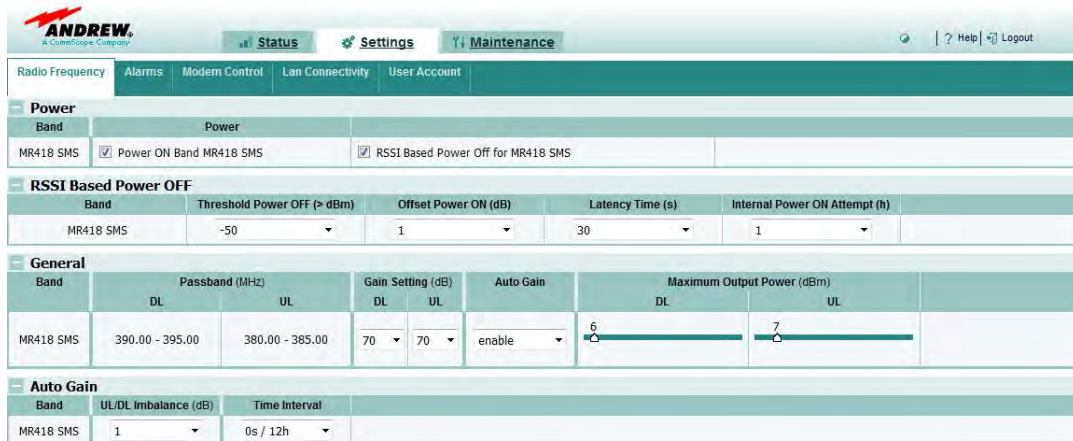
ANDREW.
A CommScope Company

Status Settings Maintenance

? Help Logout

Radio Frequency Alarms Modem Control Lan Connectivity User Account

Power

| Band | Power | |
|---|---|---|
| MR418 SMS | Power ON Band MR418 SMS | RSSI Based Power Off for MR418 SMS |

RSSI Based Power OFF

| Band | Threshold Power OFF (> dBm) | Offset Power ON (dB) | Latency Time (s) | Internal Power ON Attempt (h) |
|---|---|---|---|---|
| MR418 SMS | -50 | 1 | 30 | 1 |

General

| Band | Passband (MHz) DL | Passband (MHz) UL | Gain Setting (dB) DL | Gain Setting (dB) UL | Auto Gain | Maximum Output Power (dBm) DL | Maximum Output Power (dBm) UL |
|---|---|---|---|---|---|---|---|
| MR418 SMS | 390.00 - 395.00 | 380.00 - 385.00 | 70 | 70 | enable | 6 | 7 |

Auto Gain

| Band | UL/DL Imbalance (dB) | Time Interval |
|---|---|---|
| MR418 SMS | 1 | 0s / 12h |